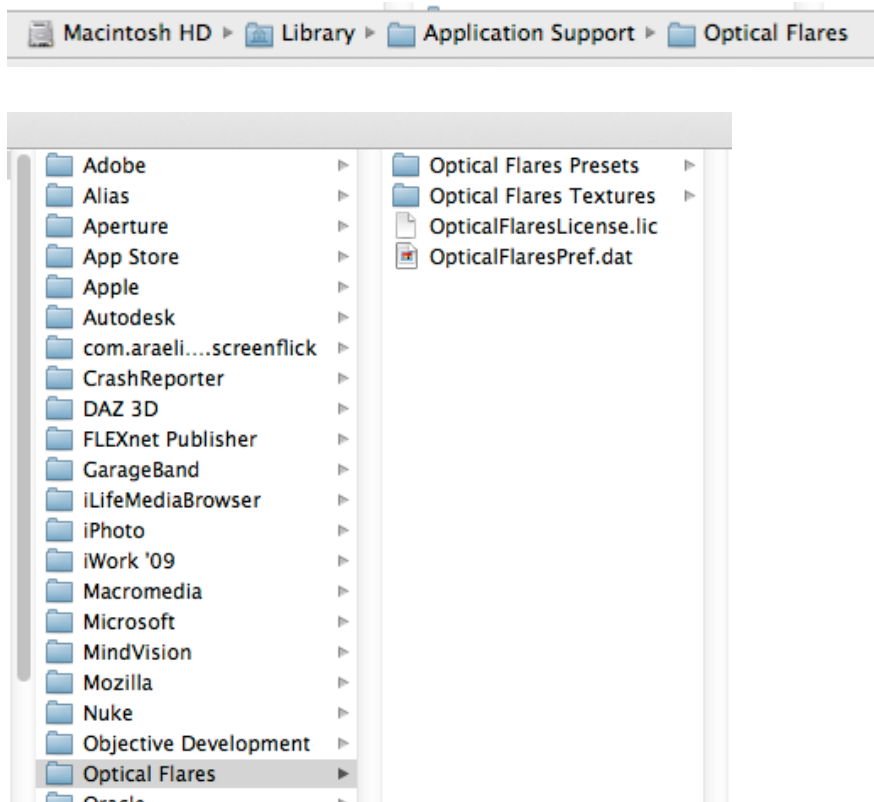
Macintosh HD ▸ Library ▸ Application Support ▸ Optical Flares

Adobe
Alias
Aperture
App Store
Apple
Autodesk
com.araeli....screenflick
CrashReporter
DAZ 3D
FLEXnet Publisher
GarageBand
iLifeMediaBrowser
iPhoto
iWork '09
Macromedia
Microsoft
MindVision
Mozilla
Nuke
Objective Development
Optical Flares
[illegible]

Optical Flares Presets
Optical Flares Textures
OpticalFlaresLicense.lic
OpticalFlaresPref.dat